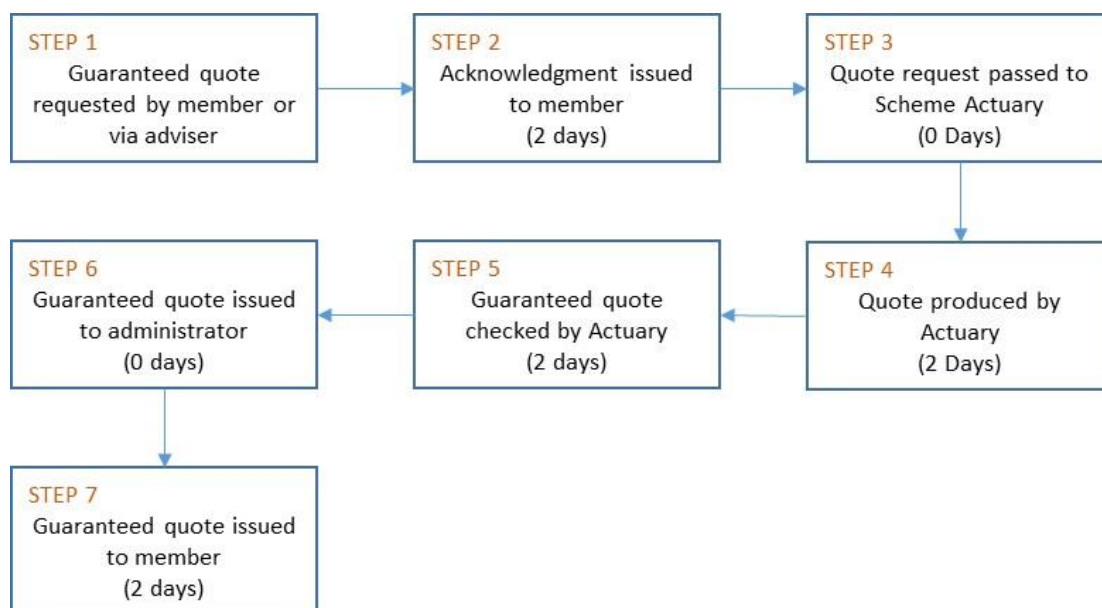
STEP 1
Guaranteed quote requested by member or via adviser

STEP 2
Acknowledgment issued to member
(2 days)

STEP 3
Quote request passed to Scheme Actuary
(0 Days)

STEP 4
Quote produced by Actuary
(2 Days)

STEP 5
Guaranteed quote checked by Actuary
(2 days)

STEP 6
Guaranteed quote issued to administrator
(0 days)

STEP 7
Guaranteed quote issued to member
(2 days)